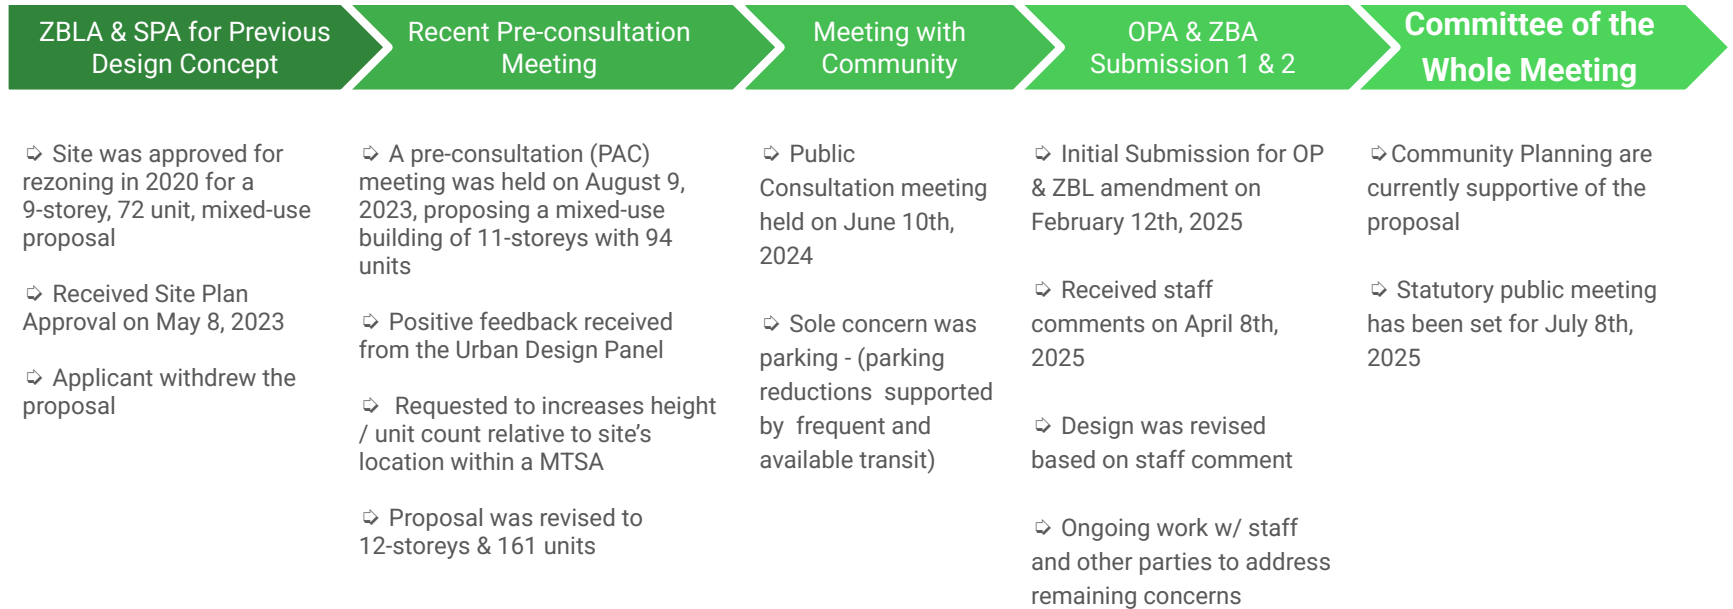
ZBLA & SPA for Previous Design Concept

➪ Site was approved for rezoning in 2020 for a 9-storey, 72 unit, mixed-use proposal

➪ Received Site Plan Approval on May 8, 2023

➪ Applicant withdrew the proposal

Recent Pre-consultation Meeting

➪ A pre-consultation (PAC) meeting was held on August 9, 2023, proposing a mixed-use building of 11-storeys with 94 units

➪ Positive feedback received from the Urban Design Panel

➪ Requested to increases height / unit count relative to site's location within a MTSA

➪ Proposal was revised to 12-storeys & 161 units

Meeting with Community

➪ Public Consultation meeting held on June 10th, 2024

➪ Sole concern was parking - (parking reductions supported by frequent and available transit)

OPA & ZBA Submission 1 & 2

➪ Initial Submission for OP & ZBL amendment on February 12th, 2025

➪ Received staff comments on April 8th, 2025

➪ Design was revised based on staff comment

➪ Ongoing work w/ staff and other parties to address remaining concerns

Committee of the Whole Meeting

➪ Community Planning are currently supportive of the proposal

➪ Statutory public meeting has been set for July 8th, 2025